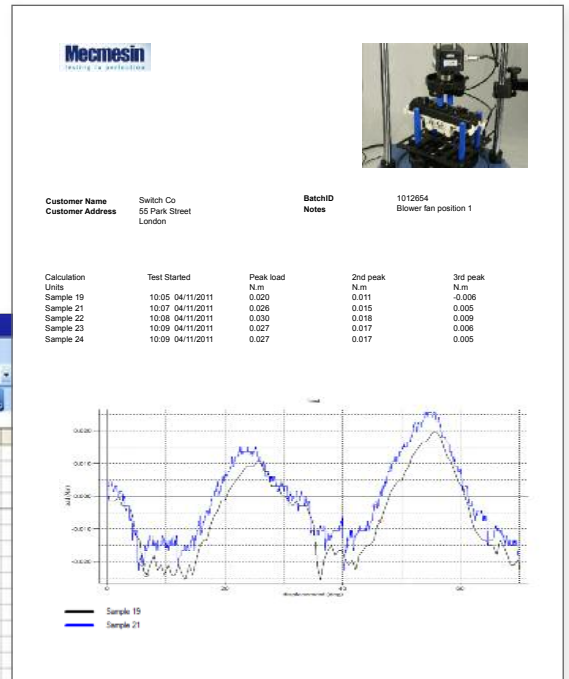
Mecmesin
testing to perfection

| Customer Name | Switch Co | BatchID | 1012654 |
|---|---|---|---|
| Customer Address | 55 Park Street London | Notes | Blower fan position 1 |

| Calculation | Test Started | Peak load | 2nd peak | 3rd peak |
|---|---|---|---|---|
| Units | | N.m | N.m | N.m |
| Sample 19 | 10:05 04/11/2011 | 0.020 | 0.011 | -0.006 |
| Sample 21 | 10:07 04/11/2011 | 0.026 | 0.015 | 0.005 |
| Sample 22 | 10:08 04/11/2011 | 0.030 | 0.018 | 0.009 |
| Sample 23 | 10:09 04/11/2011 | 0.027 | 0.017 | 0.006 |
| Sample 24 | 10:09 04/11/2011 | 0.027 | 0.017 | 0.005 |

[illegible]

0.020
0.010
0.000
-0.010
-0.020

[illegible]

0
20
40
60

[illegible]

Sample 19
Sample 21